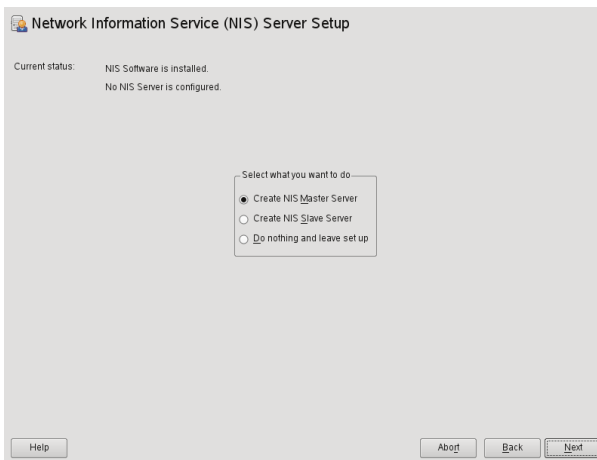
Network Information Service (NIS) Server Setup

Current status:

NIS Software is installed.

No NIS Server is configured.

Select what you want to do

Create NIS Master Server

Create NIS Slave Server

Do nothing and leave set up

Help

Abort

Back

Next